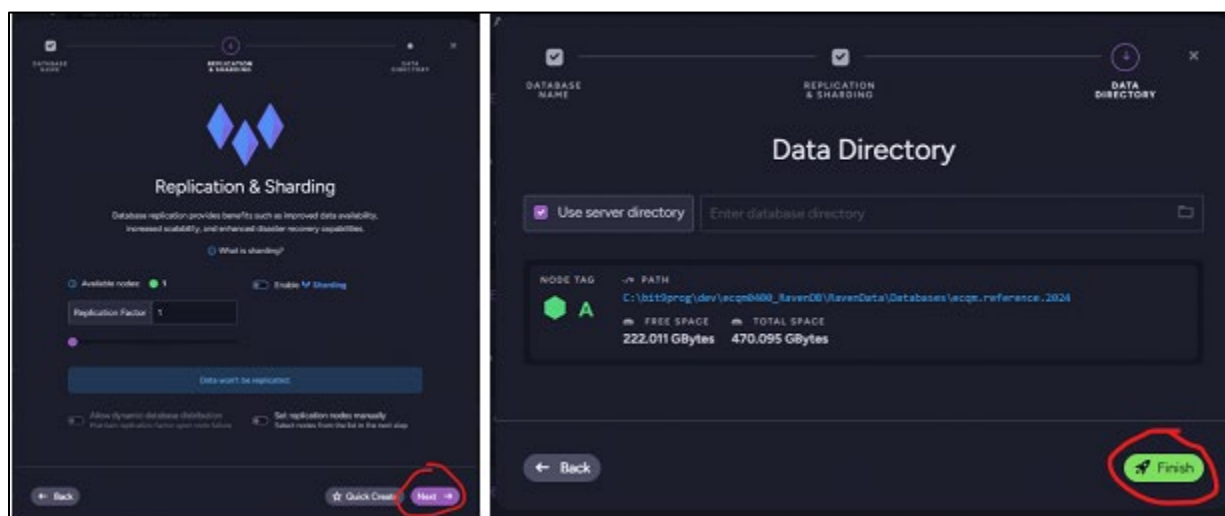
DATABASE NAME

REPLICATION & SHARDING

DATA DIRECTORY

Replication & Sharding

Database replication provides benefits such as improved data availability, increased scalability, and enhanced disaster recovery capabilities.

What is sharding?

Available nodes: 1

Enable Sharding

Replication Factor 1

Data won't be replicated.

Allow dynamic database distribution
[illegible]

Set replication nodes manually
Select nodes from the list in the next step

Back

Quick Create

Next

DATABASE NAME

REPLICATION & SHARDING

DATA DIRECTORY

Data Directory

Use server directory

Enter database directory

NODE TAG

A

PATH

C:\bit9prog\dev\ecqm0400_RavenDB\RavenData\Databases\ecqm.reference.2024

FREE SPACE

222.011 GBytes

TOTAL SPACE

470.095 GBytes

Back

Finish